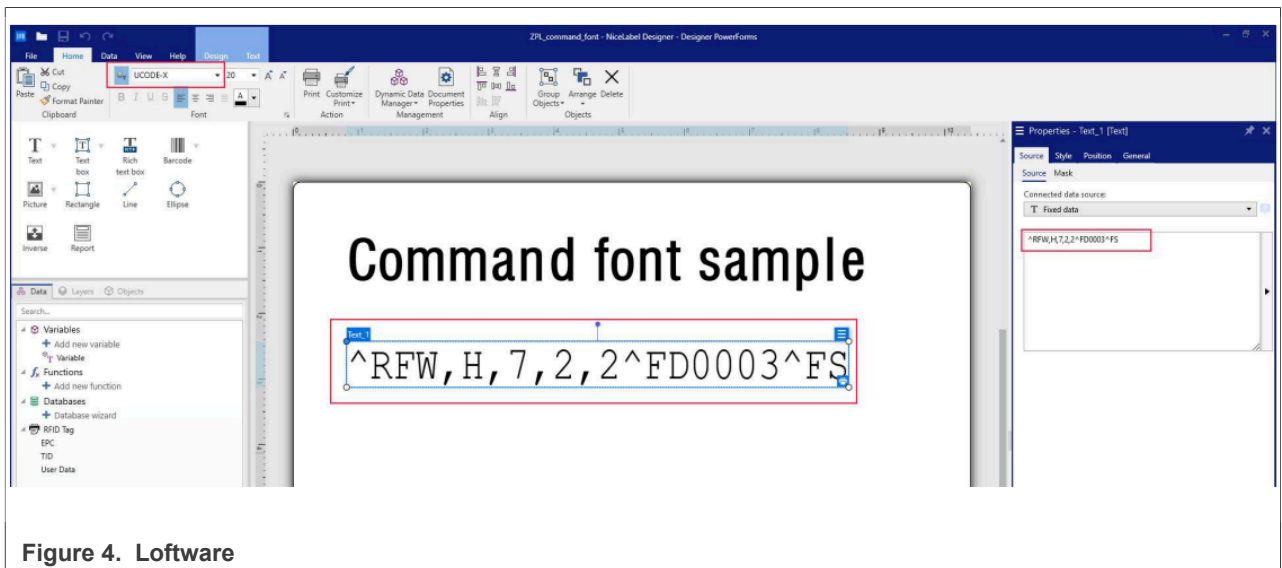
ZPL_command_font - NiceLabel Designer - Designer PowerForms

File Home Data View Help Design Text

Cut
Copy
Paste Format Painter
Clipboard

UCODE-X 20
B I U S
Font

Print Customize Print
Action

Dynamic Data Manager Document Properties
Management

Align

Group Objects Arrange Delete
Objects

Text Text box Rich text box Barcode
Picture Rectangle Line Ellipse
Inverse Report

Data Layers Objects
Search...
Variables
Add new variable
Variable
Functions
Add new function
Databases
Database wizard
RFID Tag
EPC
TID
User Data

Command font sample

Text_1
^RFW,H,7,2,2^FD0003^FS

Properties - Text_1 [Text]
Source Style Position General
Source Mask
Connected data source:
Fixed data
^RFW,H,7,2,2^FD0003^FS

Figure 4. Loftware